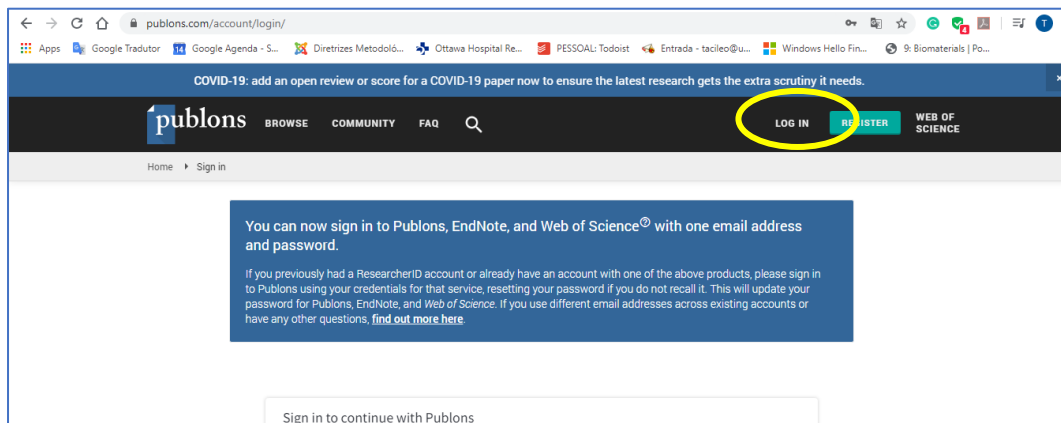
publons.com/account/login/

Apps Google Tradutor Google Agenda - S... Diretrizes Metodoló... Ottawa Hospital Re... PESSOAL: Todoist Entrada - tacileo@u... Windows Hello Fin... 9: Biomaterials | Po...

COVID-19: add an open review or score for a COVID-19 paper now to ensure the latest research gets the extra scrutiny it needs.

publons BROWSE COMMUNITY FAQ LOG IN REGISTER WEB OF SCIENCE

Home Sign in

You can now sign in to Publons, EndNote, and Web of Science® with one email address and password.

If you previously had a ResearcherID account or already have an account with one of the above products, please sign in to Publons using your credentials for that service, resetting your password if you do not recall it. This will update your password for Publons, EndNote, and Web of Science. If you use different email addresses across existing accounts or have any other questions, find out more here.

Sign in to continue with Publons